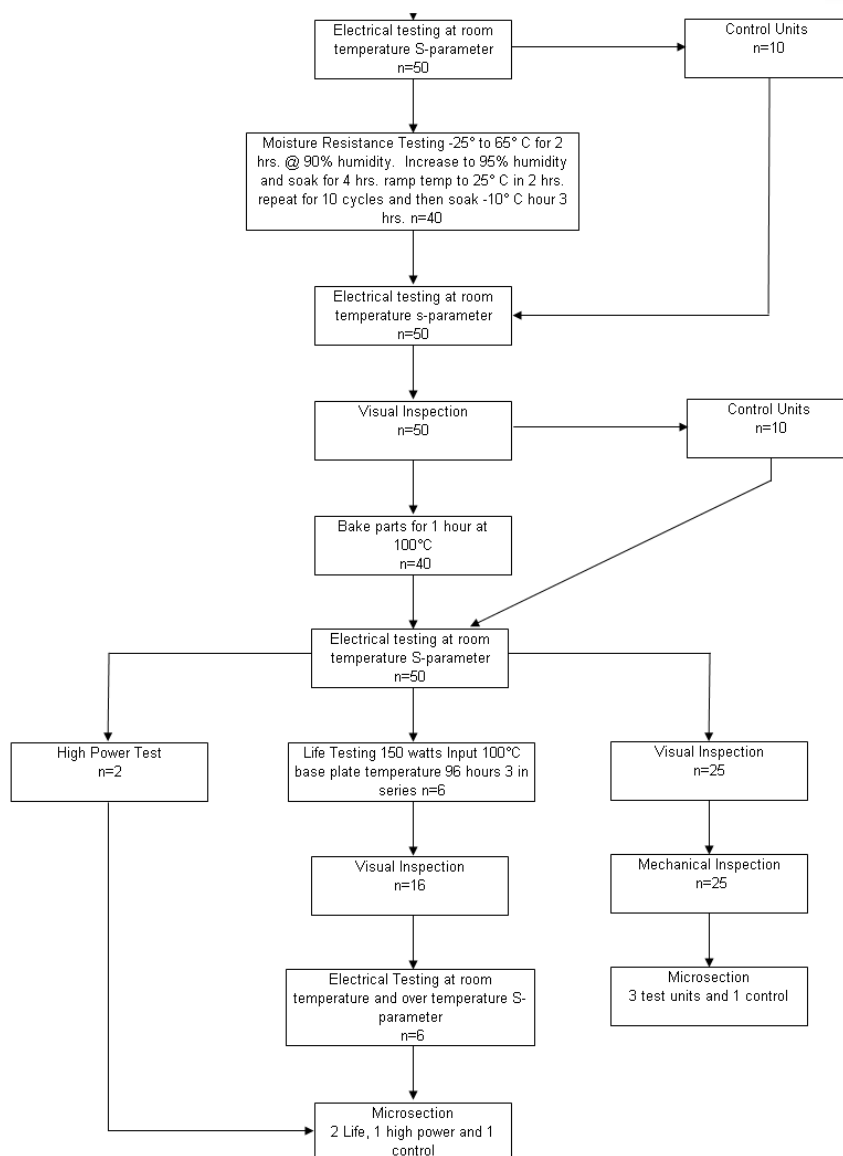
Electrical testing at room temperature S-parameter
n=50

Control Units
n=10

Moisture Resistance Testing -25° to 65° C for 2 hrs. @ 90% humidity. Increase to 95% humidity and soak for 4 hrs. ramp temp to 25° C in 2 hrs. repeat for 10 cycles and then soak -10° C hour 3 hrs. n=40

Electrical testing at room temperature s-parameter
n=50

Visual Inspection
n=50

Control Units
n=10

Bake parts for 1 hour at 100°C
n=40

Electrical testing at room temperature S-parameter
n=50

High Power Test
n=2

Life Testing 150 watts Input 100°C base plate temperature 96 hours 3 in series n=6

Visual Inspection
n=25

Visual Inspection
n=16

Mechanical Inspection
n=25

Electrical Testing at room temperature and over temperature S-parameter
n=6

Microsection
3 test units and 1 control

Microsection
2 Life, 1 high power and 1 control